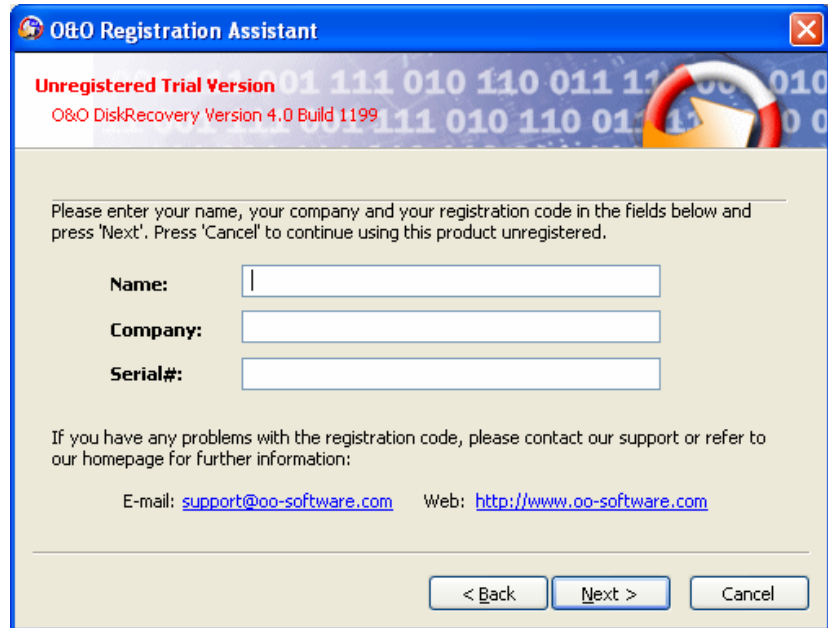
O&O Registration Assistant

Unregistered Trial Version
O&O DiskRecovery Version 4.0 Build 1199

Please enter your name, your company and your registration code in the fields below and press 'Next'. Press 'Cancel' to continue using this product unregistered.

Name:
Company:
Serial#:

If you have any problems with the registration code, please contact our support or refer to our homepage for further information:

E-mail: support@oo-software.com Web: http://www.oo-software.com

< Back
Next >
Cancel